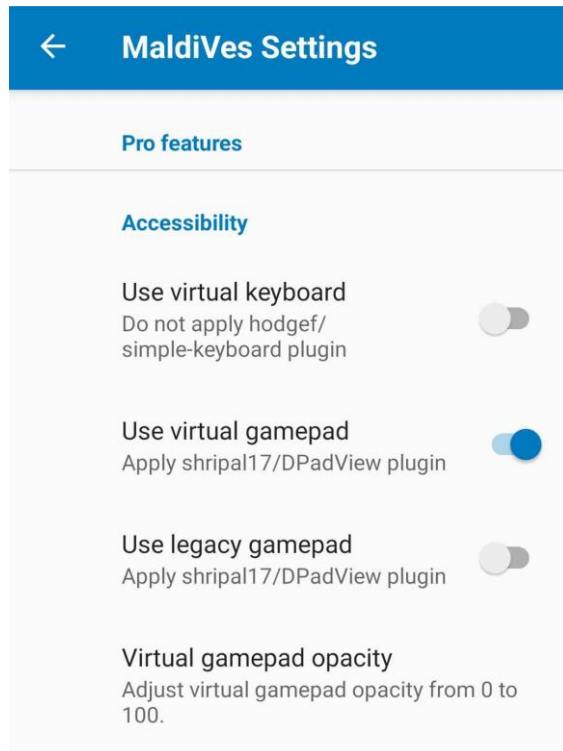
← MaldiVes Settings

Pro features

Accessibility

Use virtual keyboard
Do not apply hodgef/simple-keyboard plugin

Use virtual gamepad
Apply shripal17/DPadView plugin

Use legacy gamepad
Apply shripal17/DPadView plugin

Virtual gamepad opacity
Adjust virtual gamepad opacity from 0 to 100.